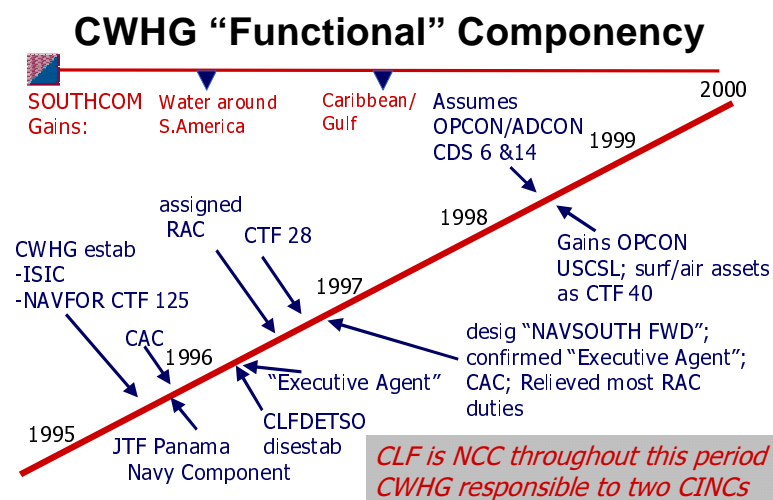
CWHG "Functional" Componency

SOUTHCOM Gains:

Water around S.America

Caribbean/ Gulf

2000

1999

1998

1997

1996

1995

Assumes OPCON/ADCON CDS 6 &14

Gains OPCON USCSL; surf/air assets as CTF 40

assigned RAC

CTF 28

CWHG estab -ISIC -NAVFOR CTF 125

CAC

desig "NAVSOUTH FWD"; confirmed "Executive Agent"; CAC; Relieved most RAC duties

"Executive Agent"

CLFDETSO disestab

JTF Panama Navy Component

CLF is NCC throughout this period
CWHG responsible to two CINCs